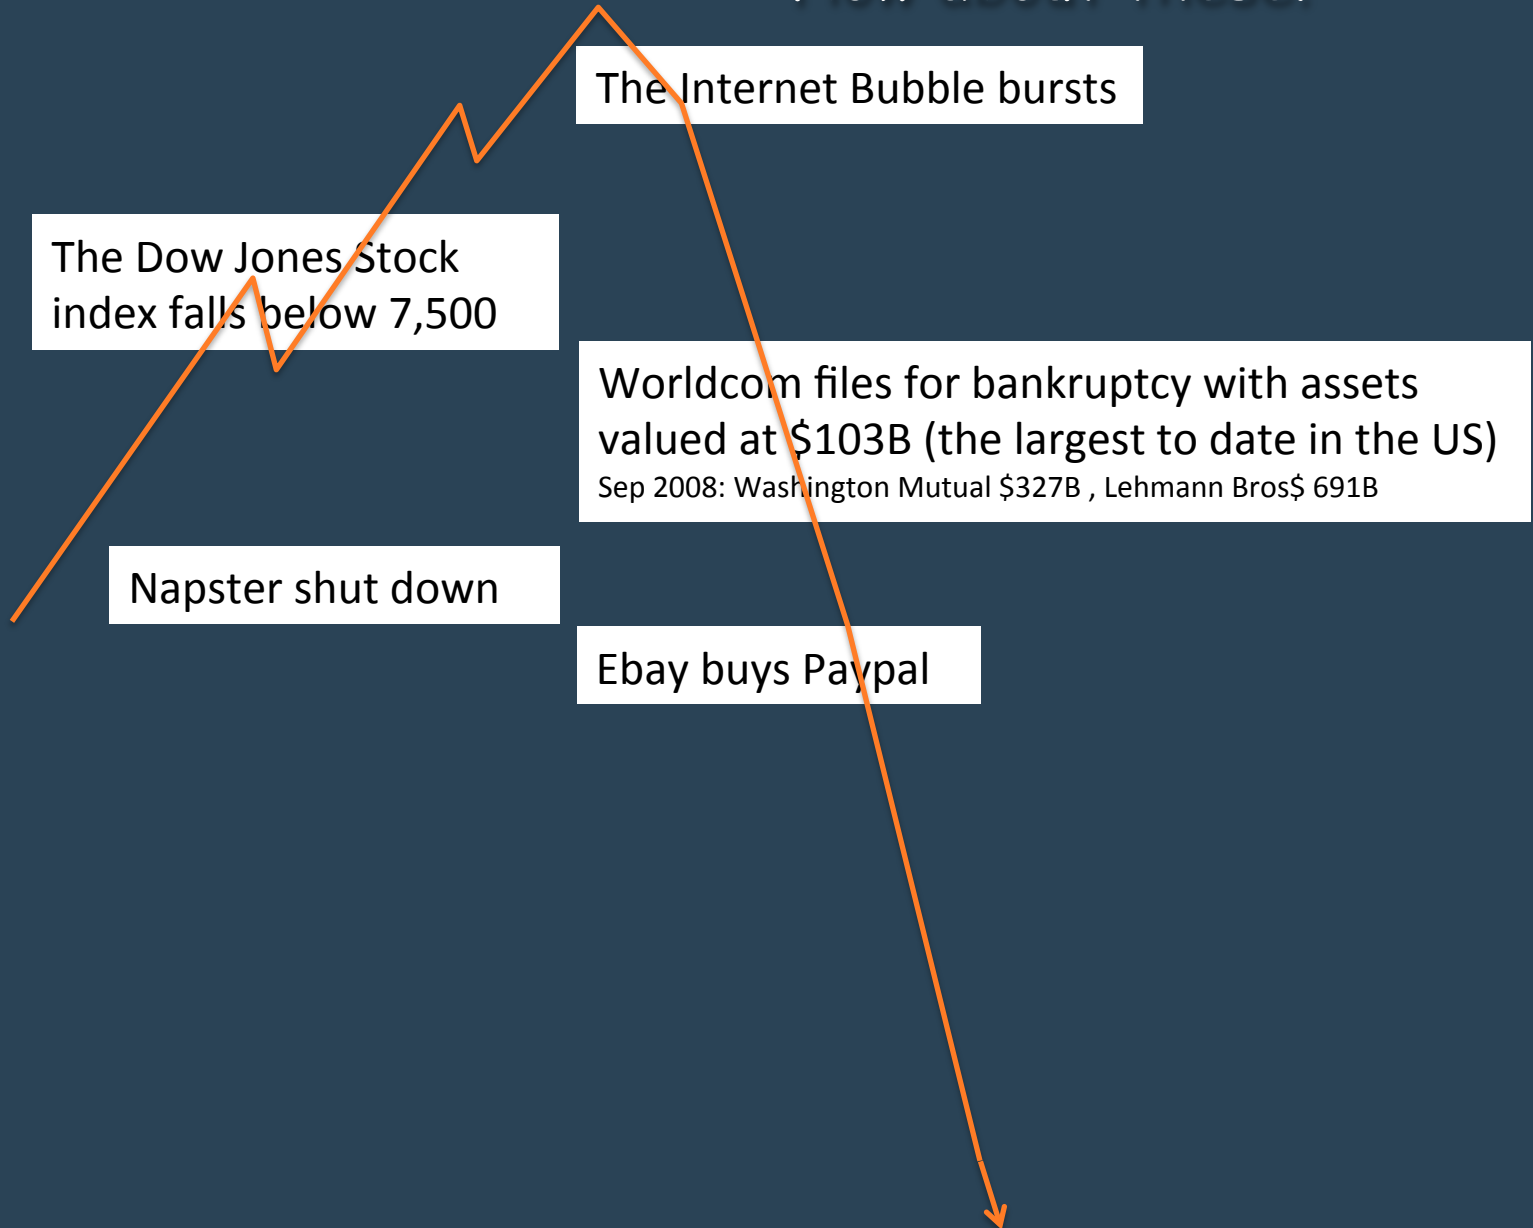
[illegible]

The Internet Bubble bursts

The Dow Jones Stock index falls below 7,500

Worldcom files for bankruptcy with assets valued at \$103B (the largest to date in the US)
Sep 2008: Washington Mutual \$327B , Lehmann Bros\$ 691B

Napster shut down

Ebay buys Paypal